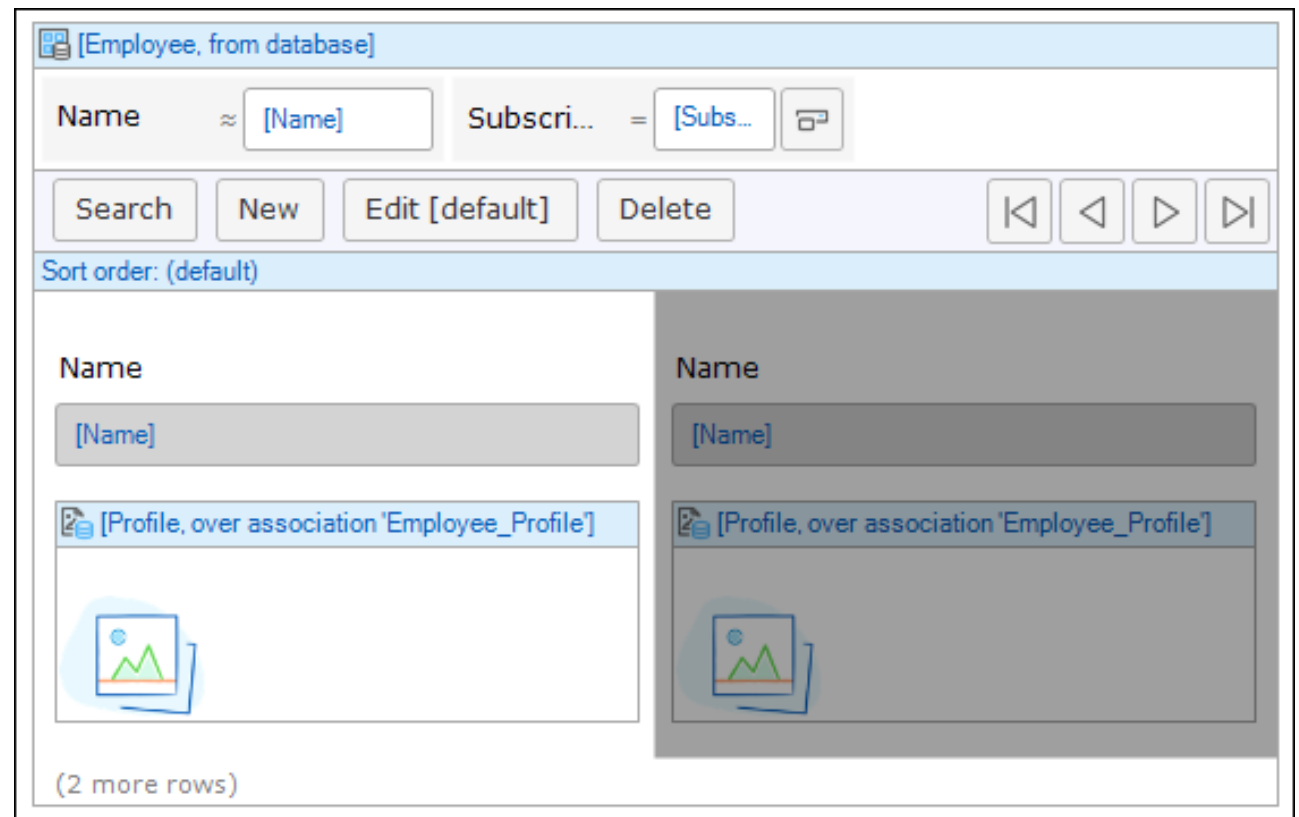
[Employee, from database]

Name ≈ [Name]

Subscri... = [Subs...

Search New Edit [default] Delete

Sort order: (default)

Name

[Name]

[Profile, over association 'Employee_Profile']

Name

[Name]

[Profile, over association 'Employee_Profile']

(2 more rows)